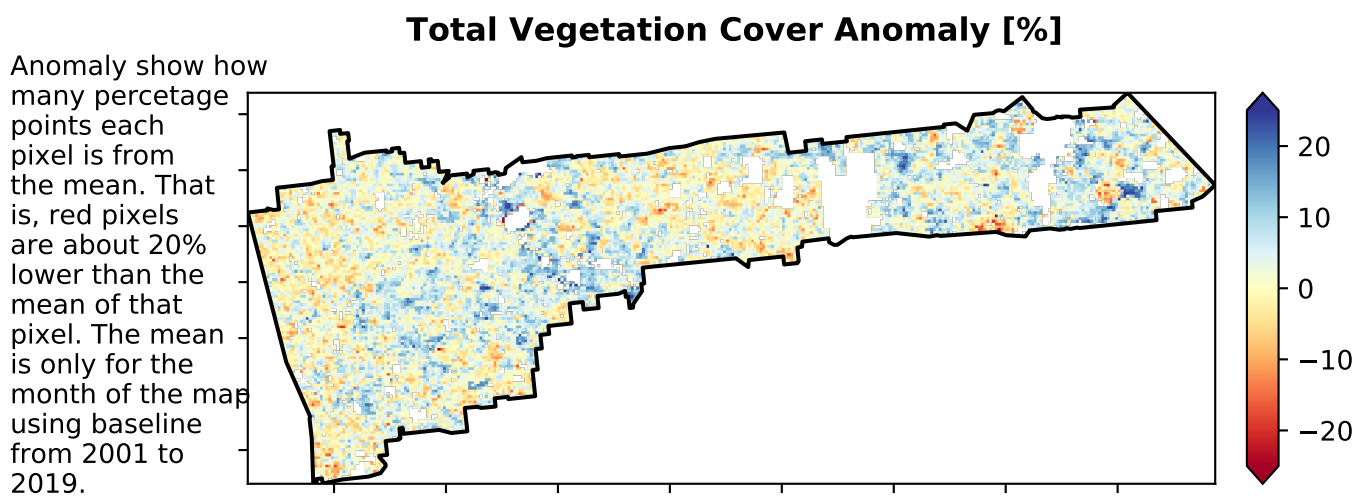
Total Vegetation Cover Anomaly [%]

Anomaly show how many percetage points each pixel is from the mean. That is, red pixels are about 20% lower than the mean of that pixel. The mean is only for the month of the map using baseline from 2001 to 2019.

20
10
0
−10
−20